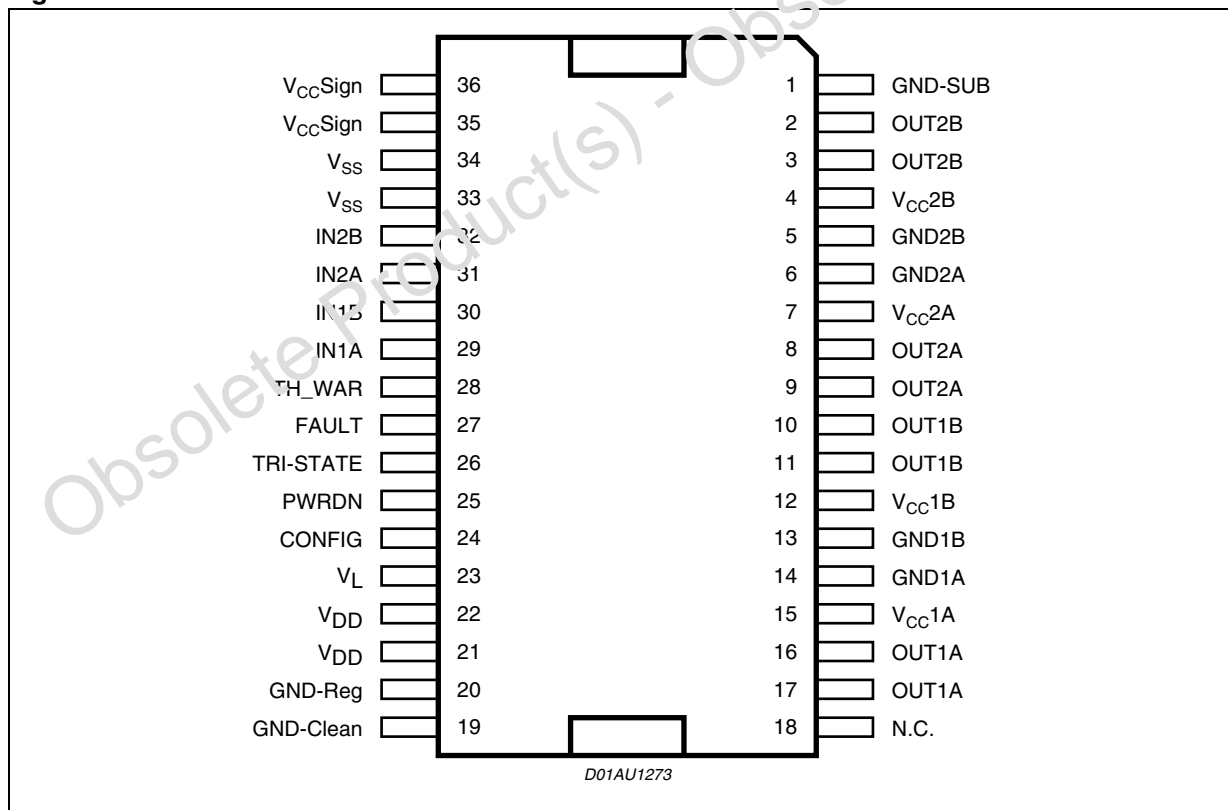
Obsolete Product(s) - Obsolete

$V_{CC}$Sign 36
$V_{CC}$Sign 35
$V_{SS}$ 34
$V_{SS}$ 33
IN2B 32
IN2A 31
IN1B 30
IN1A 29
TH_WAR 28
FAULT 27
TRI-STATE 26
PWRDN 25
CONFIG 24
$V_L$ 23
$V_{DD}$ 22
$V_{DD}$ 21
GND-Reg 20
GND-Clean 19

1 GND-SUB
2 OUT2B
3 OUT2B
4 $V_{CC}$2B
5 GND2B
6 GND2A
7 $V_{CC}$2A
8 OUT2A
9 OUT2A
10 OUT1B
11 OUT1B
12 $V_{CC}$1B
13 GND1B
14 GND1A
15 $V_{CC}$1A
16 OUT1A
17 OUT1A
18 N.C.

D01AU1273